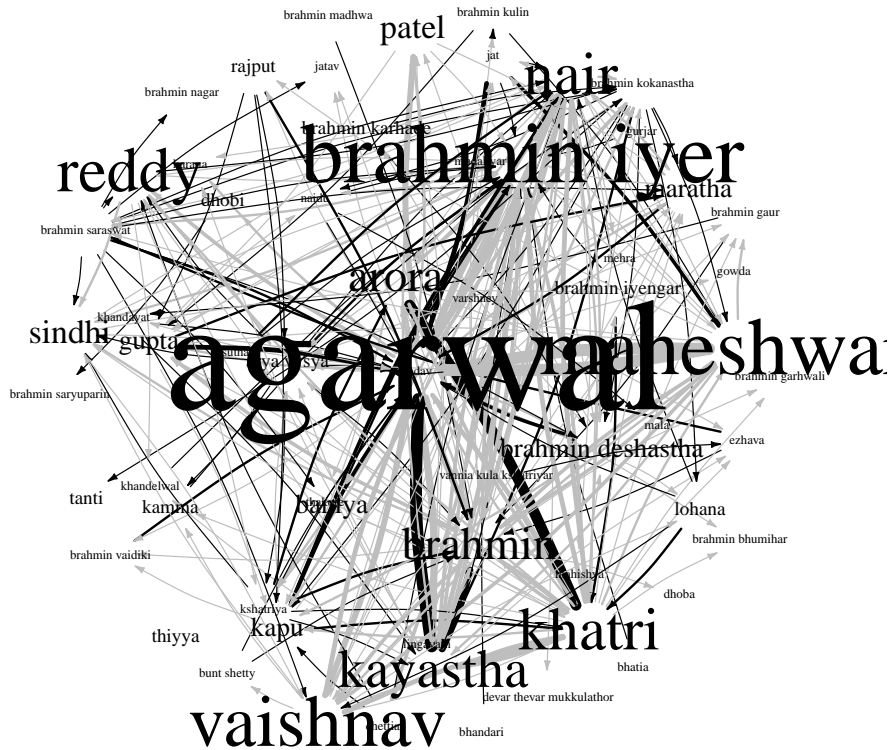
brahmin madhwa
brahmin kulin
patel
jat
rajput
jatav
nair
brahmin kokanastha
brahmin nagar
brahmin karhade
gurjar
brahmin iyer
reddy
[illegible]
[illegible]
maratha
dhobi
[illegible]
brahmin gaur
brahmin saraswat
mehra
gowda
arora
varshney
brahmin iyengar
khandayat
sindhi
gupta
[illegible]
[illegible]sya
agarwal
maheshwari
brahmin garhwali
brahmin saryuparin
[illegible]
mala
ezhava
brahmin deshastha
vannia kula kshatriyar
tanti
khandelwal
kamma
baniya
lohana
brahmin
brahmin bhumihar
brahmin vaidiki
mahishya
dhoba
kshatriya
thiyya
kapu
khatri
lingayath
bhatia
kayastha
bunt shetty
devar thevar mukkulathor
vaishnav
chettiar
bhandari